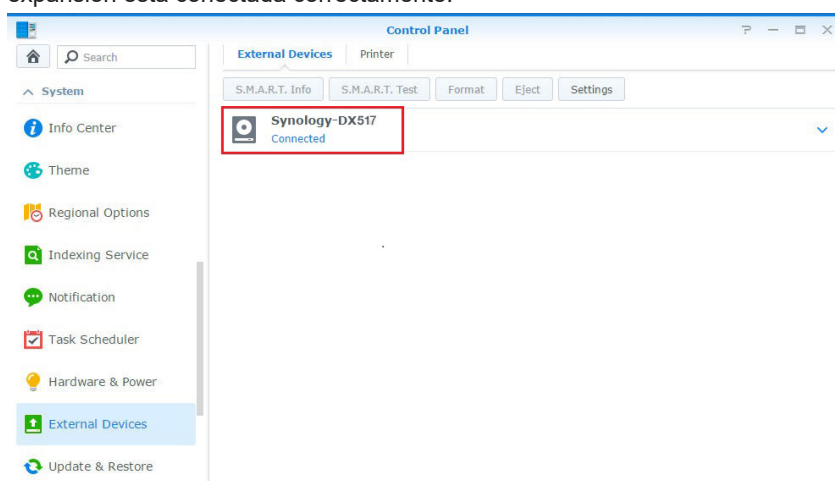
expansión está conectada correctamente.

Control Panel

? — □ ×

Search

System

Info Center

Theme

Regional Options

Indexing Service

Notification

Task Scheduler

Hardware & Power

External Devices

Update & Restore

External Devices | Printer

S.M.A.R.T. Info | S.M.A.R.T. Test | Format | Eject | Settings

Synology-DX517
Connected